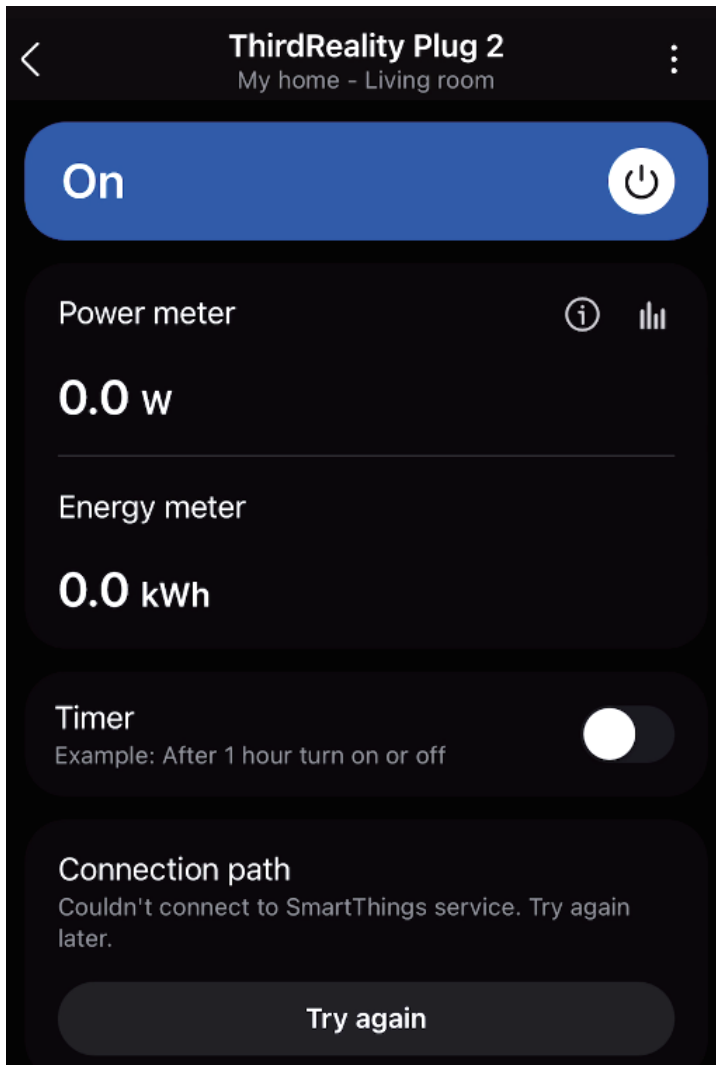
ThirdReality Plug 2
My home - Living room

On

Power meter

0.0 W

Energy meter

0.0 kWh

Timer
Example: After 1 hour turn on or off

Connection path
Couldn't connect to SmartThings service. Try again later.

Try again